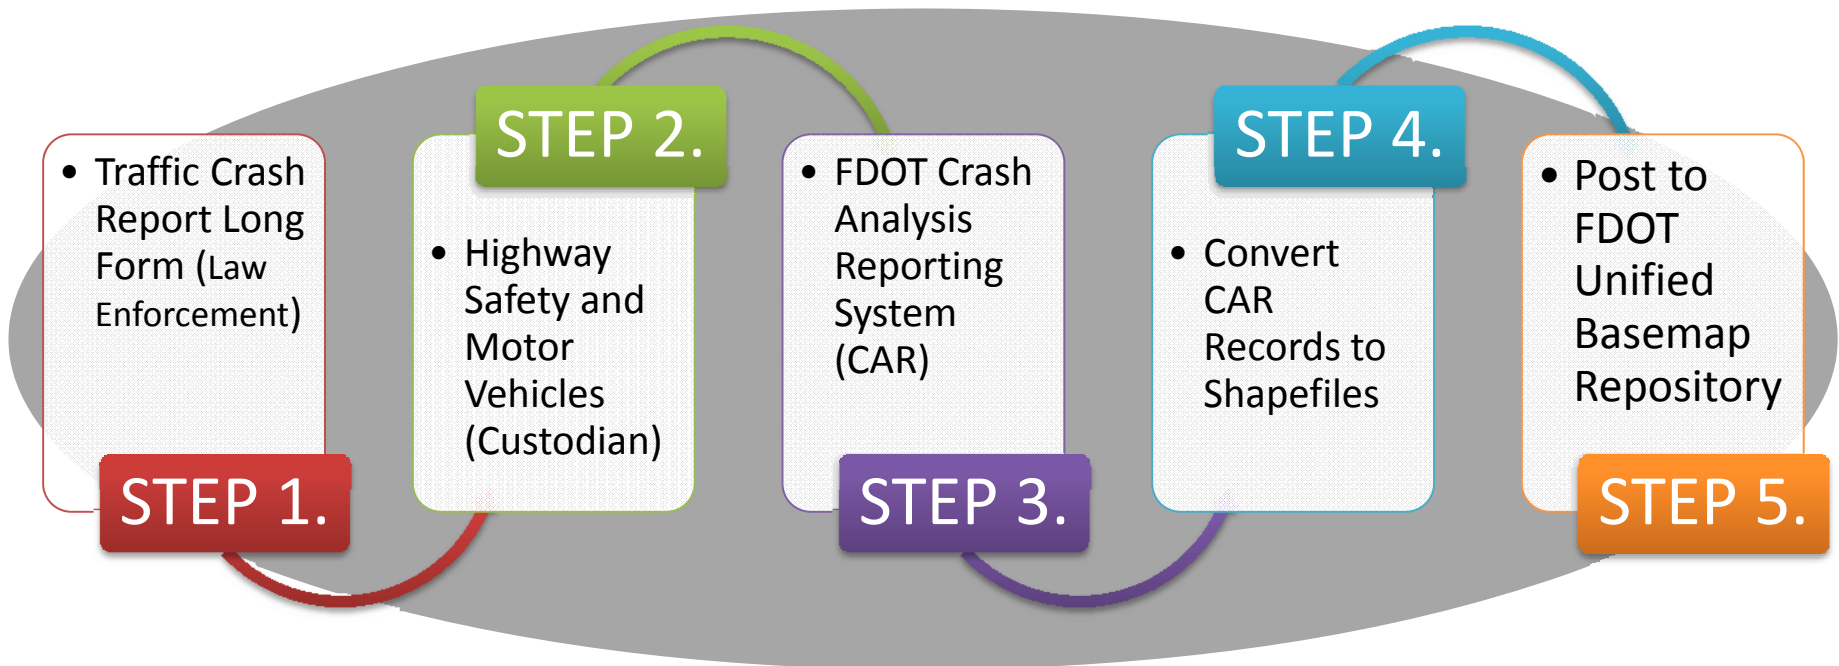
- Traffic Crash Report Long Form (Law Enforcement)

STEP 1.

STEP 2.

- Highway Safety and Motor Vehicles (Custodian)

- FDOT Crash Analysis Reporting System (CAR)

STEP 3.

STEP 4.

- Convert CAR Records to Shapefiles

- Post to FDOT Unified Basemap Repository

STEP 5.